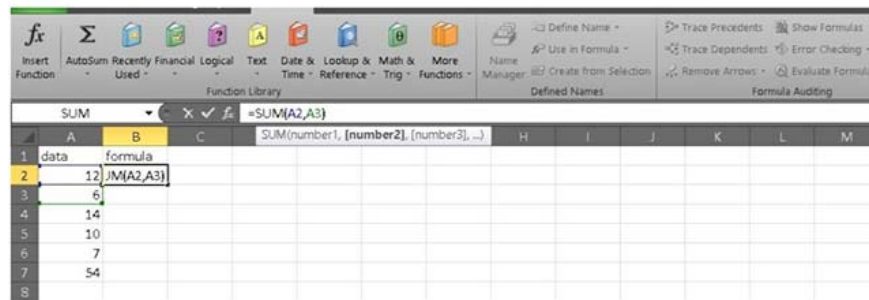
$f_x$ Insert Function | AutoSum | Recently Used | Financial | Logical | Text | Date & Time | Lookup & Reference | Math & Trig | More Functions

Function Library

Name Manager | Define Name | Use in Formula | Create from Selection

Defined Names

Trace Precedents | Show Formulas | Trace Dependents | Error Checking | Remove Arrows | Evaluate Formula

Formula Auditing

SUM | =SUM(A2,A3)

SUM(number1, **[number2]**, [number3], ...)

| | A | B | C | D | E | F | G | H | I | J | K | L | M |
|---|---|---|---|---|---|---|---|---|---|---|---|---|---|
| 1 | data | formula | | | | | | | | | | | |
| 2 | 12 | JM(A2,A3) | | | | | | | | | | | |
| 3 | 6 | | | | | | | | | | | | |
| 4 | 14 | | | | | | | | | | | | |
| 5 | 10 | | | | | | | | | | | | |
| 6 | 7 | | | | | | | | | | | | |
| 7 | 54 | | | | | | | | | | | | |
| 8 | | | | | | | | | | | | | |